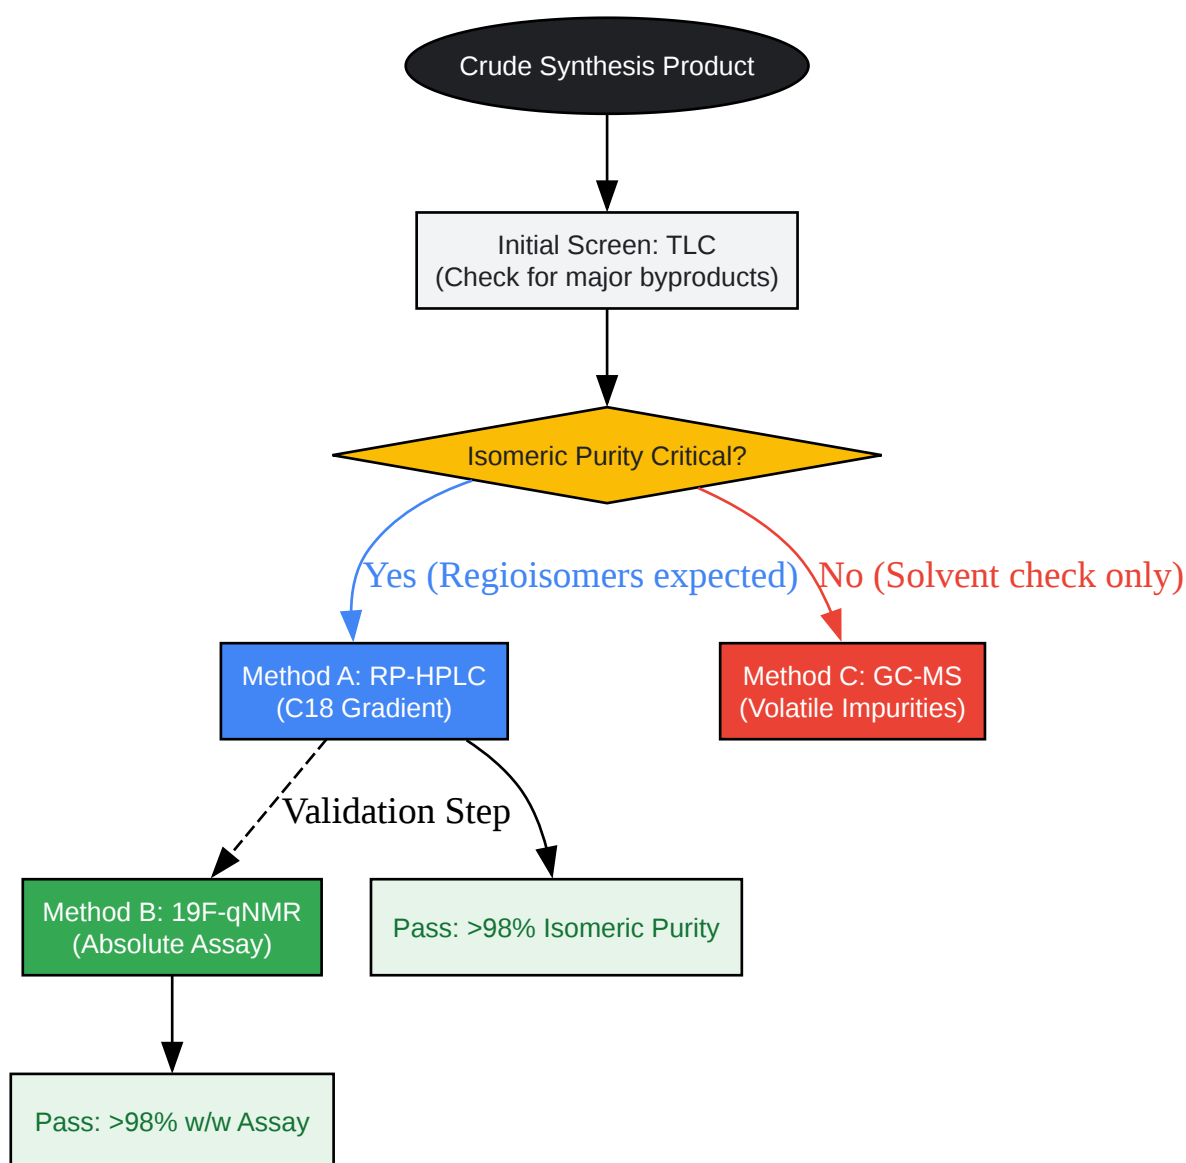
Crude Synthesis Product

Initial Screen: TLC
(Check for major byproducts)

Isomeric Purity Critical?

Yes (Regioisomers expected)

No (Solvent check only)

Method A: RP-HPLC
(C18 Gradient)

Method C: GC-MS
(Volatile Impurities)

Validation Step

Method B: 19F-qNMR
(Absolute Assay)

Pass: >98% Isomeric Purity

Pass: >98% w/w Assay